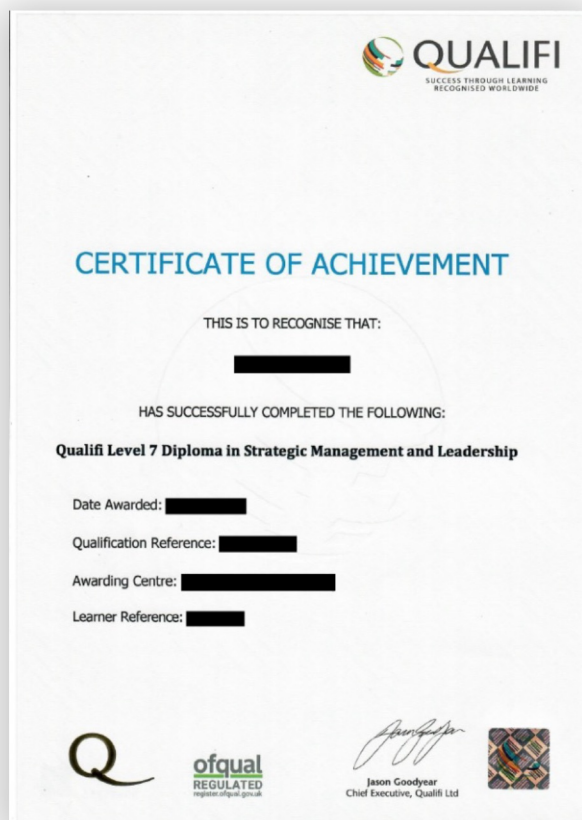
QUALIFI
SUCCESS THROUGH LEARNING
RECOGNISED WORLDWIDE

CERTIFICATE OF ACHIEVEMENT

THIS IS TO RECOGNISE THAT:

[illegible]

HAS SUCCESSFULLY COMPLETED THE FOLLOWING:

Qualifi Level 7 Diploma in Strategic Management and Leadership

Date Awarded: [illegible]

Qualification Reference: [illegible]

Awarding Centre: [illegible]

Learner Reference: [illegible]

Q

ofqual
REGULATED
register.ofqual.gov.uk

Jason Goodyear
Jason Goodyear
Chief Executive, Qualifi Ltd